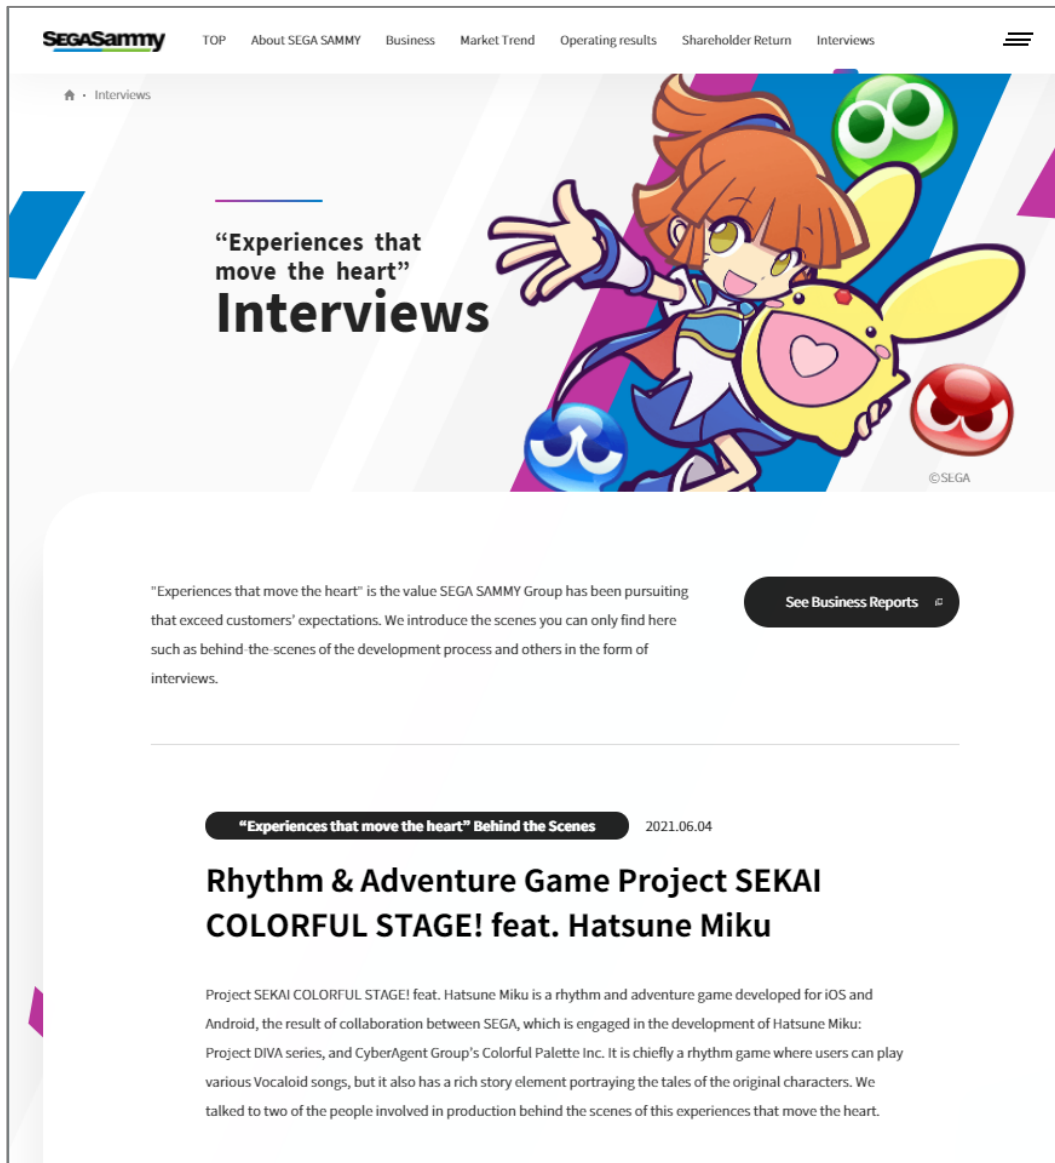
SEGASammy TOP About SEGA SAMMY Business Market Trend Operating results Shareholder Return Interviews

Interviews

“Experiences that move the heart”
Interviews

©SEGA

"Experiences that move the heart" is the value SEGA SAMMY Group has been pursuiting that exceed customers' expectations. We introduce the scenes you can only find here such as behind-the-scenes of the development process and others in the form of interviews.

See Business Reports

“Experiences that move the heart” Behind the Scenes 2021.06.04

Rhythm & Adventure Game Project SEKAI COLORFUL STAGE! feat. Hatsune Miku

Project SEKAI COLORFUL STAGE! feat. Hatsune Miku is a rhythm and adventure game developed for iOS and Android, the result of collaboration between SEGA, which is engaged in the development of Hatsune Miku: Project DIVA series, and CyberAgent Group's Colorful Palette Inc. It is chiefly a rhythm game where users can play various Vocaloid songs, but it also has a rich story element portraying the tales of the original characters. We talked to two of the people involved in production behind the scenes of this experiences that move the heart.